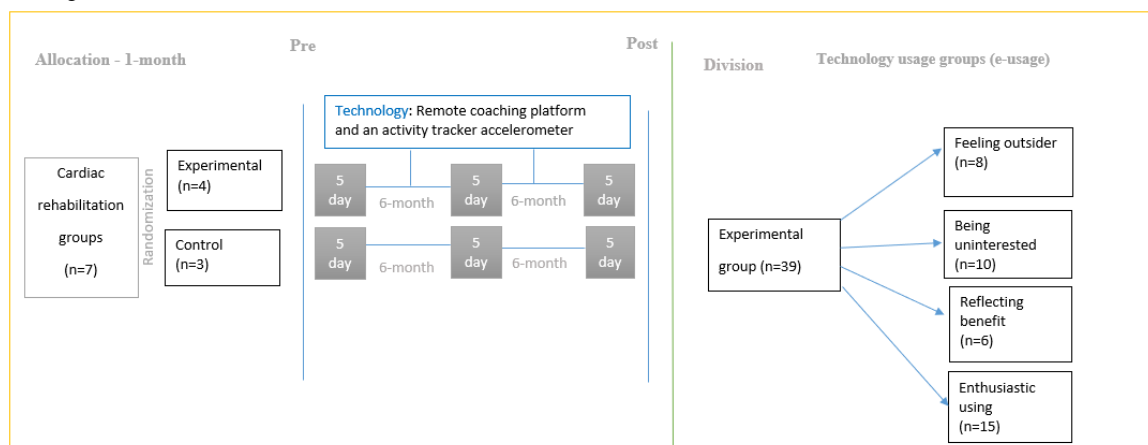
Allocation - 1-month

Pre

Post

Division

Technology usage groups (e-usage)

Technology: Remote coaching platform and an activity tracker accelerometer

Cardiac rehabilitation groups (n=7)

Randomization

Experimental (n=4)

Control (n=3)

5 day

6-month

5 day

6-month

5 day

5 day

6-month

5 day

6-month

5 day

Experimental group (n=39)

Feeling outsider (n=8)

Being uninterested (n=10)

Reflecting benefit (n=6)

Enthusiastic using (n=15)